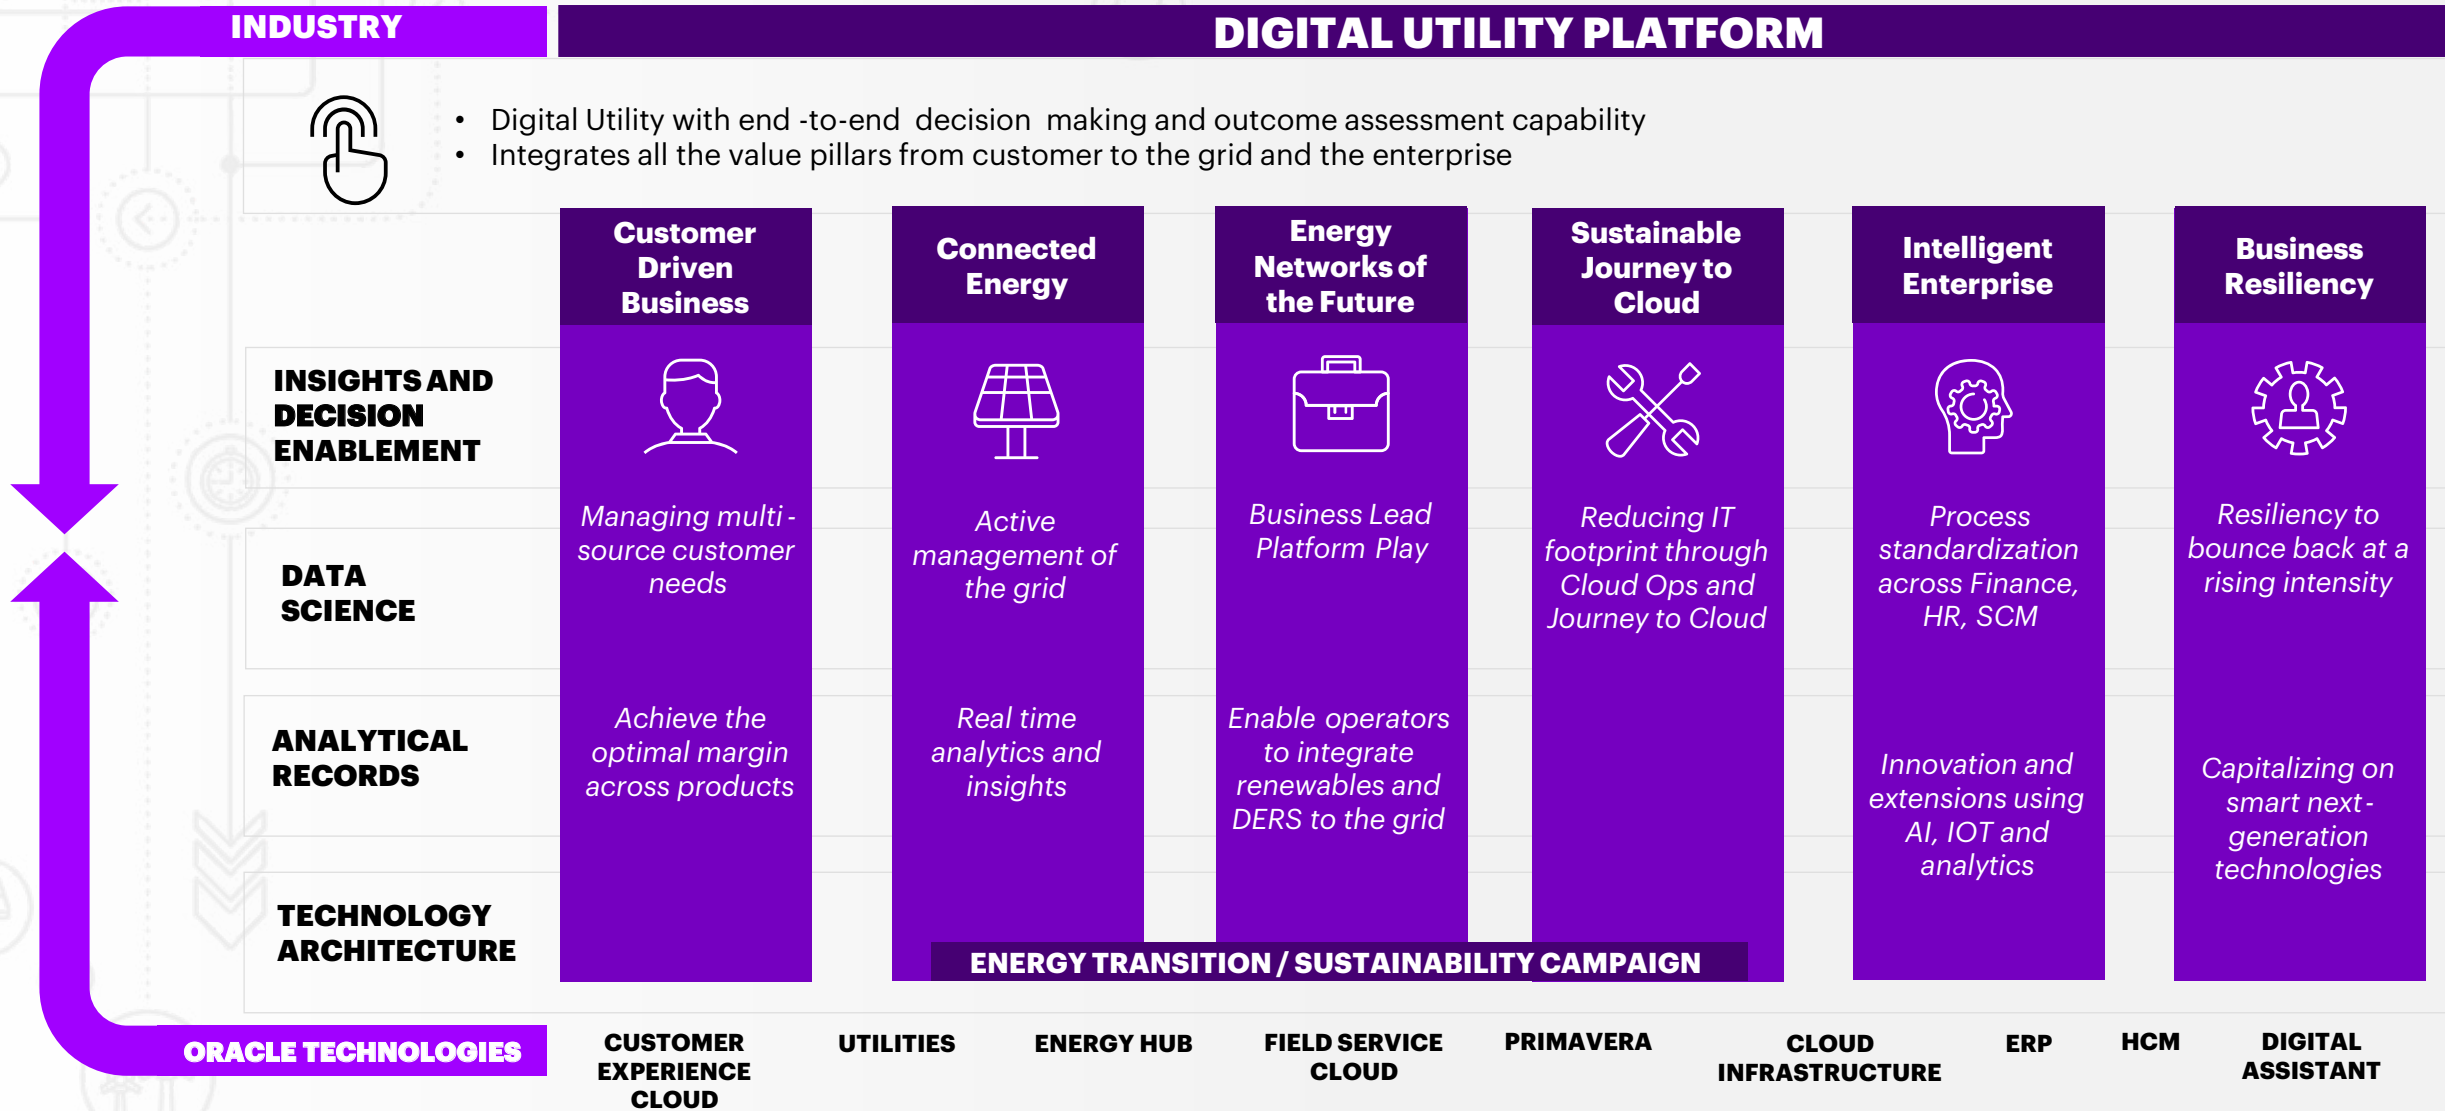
INDUSTRY

DIGITAL UTILITY PLATFORM

• Digital Utility with end -to-end decision making and outcome assessment capability
• Integrates all the value pillars from customer to the grid and the enterprise

INSIGHTS AND DECISION ENABLEMENT

DATA SCIENCE

ANALYTICAL RECORDS

TECHNOLOGY ARCHITECTURE

Customer Driven Business

Managing multi - source customer needs

Achieve the optimal margin across products

Connected Energy

Active management of the grid

Real time analytics and insights

Energy Networks of the Future

Business Lead Platform Play

Enable operators to integrate renewables and DERS to the grid

Sustainable Journey to Cloud

Reducing IT footprint through Cloud Ops and Journey to Cloud

Intelligent Enterprise

Process standardization across Finance, HR, SCM

Innovation and extensions using AI, IOT and analytics

Business Resiliency

Resiliency to bounce back at a rising intensity

Capitalizing on smart next - generation technologies

ENERGY TRANSITION / SUSTAINABILITY CAMPAIGN

ORACLE TECHNOLOGIES

CUSTOMER EXPERIENCE CLOUD

UTILITIES

ENERGY HUB

FIELD SERVICE CLOUD

PRIMAVERA

CLOUD INFRASTRUCTURE

ERP

HCM

DIGITAL ASSISTANT